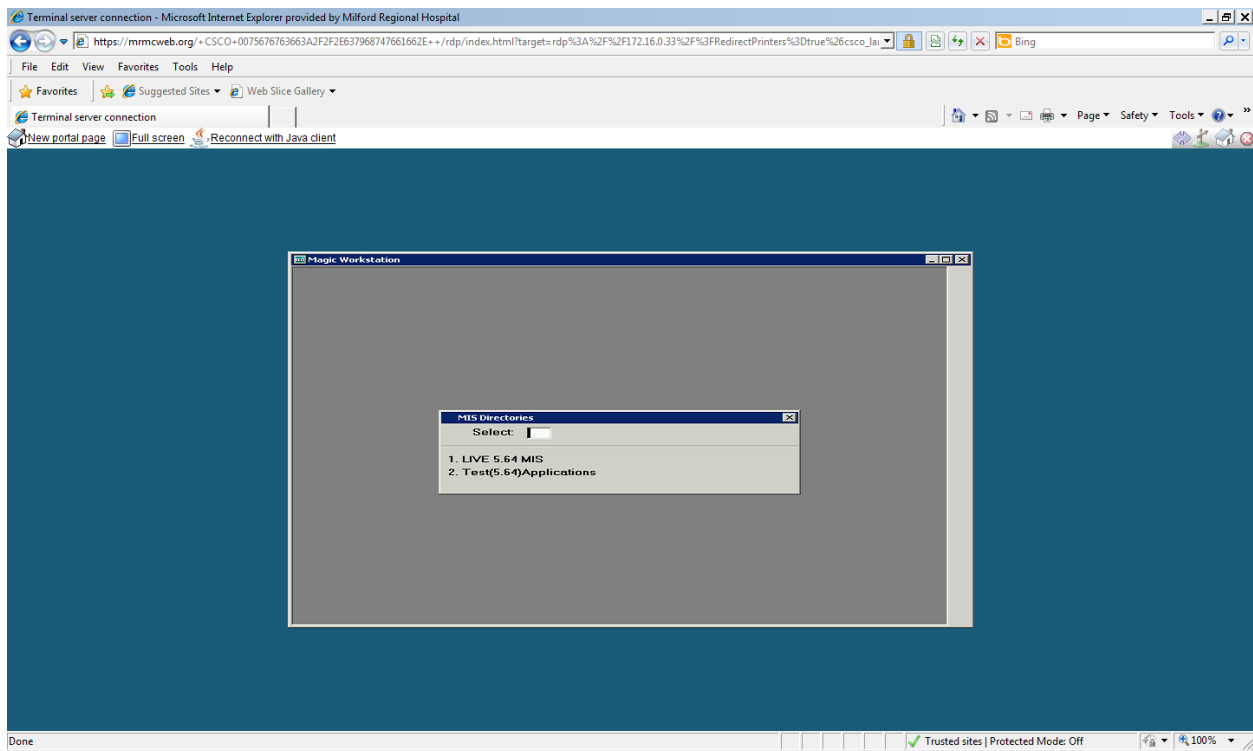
Terminal server connection - Microsoft Internet Explorer provided by Milford Regional Hospital

https://mrmcweb.org/+CSCO+0075676763663A2F2F2E637968747661662E++/rdp/index.html?target=rdp%3A%2F%2F172.16.0.33%2F%3FRedirectPrinters%3Dtrue%26csco_la

Bing

File Edit View Favorites Tools Help

Favorites Suggested Sites Web Slice Gallery

Terminal server connection

Page Safety Tools

New portal page Full screen Reconnect with Java client

Magic Workstation

MIS Directories

Select:

1. LIVE 5.64 MIS
2. Test(5.64)Applications

Done

Trusted sites | Protected Mode: Off

100%